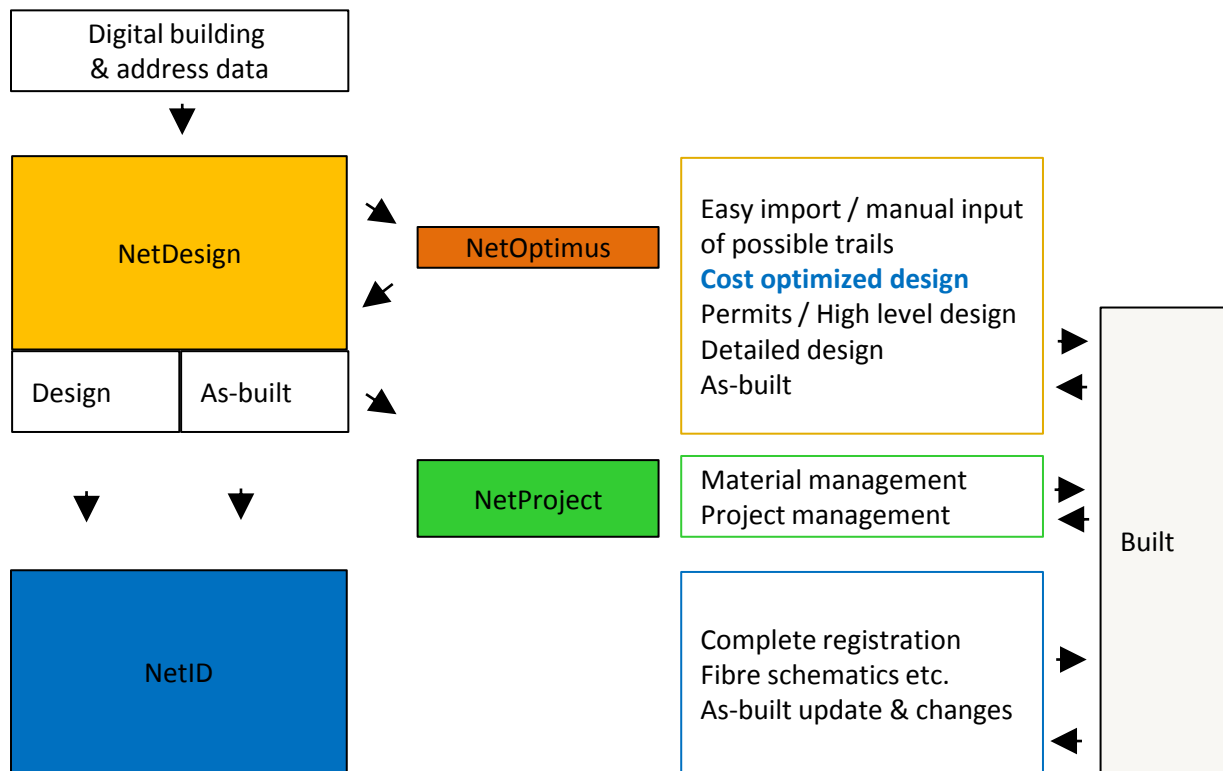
Digital building & address data

NetDesign

Design

As-built

NetOptimus

Easy import / manual input of possible trails
Cost optimized design
Permits / High level design
Detailed design
As-built

NetProject

Material management
Project management

Built

NetID

Complete registration
Fibre schematics etc.
As-built update & changes